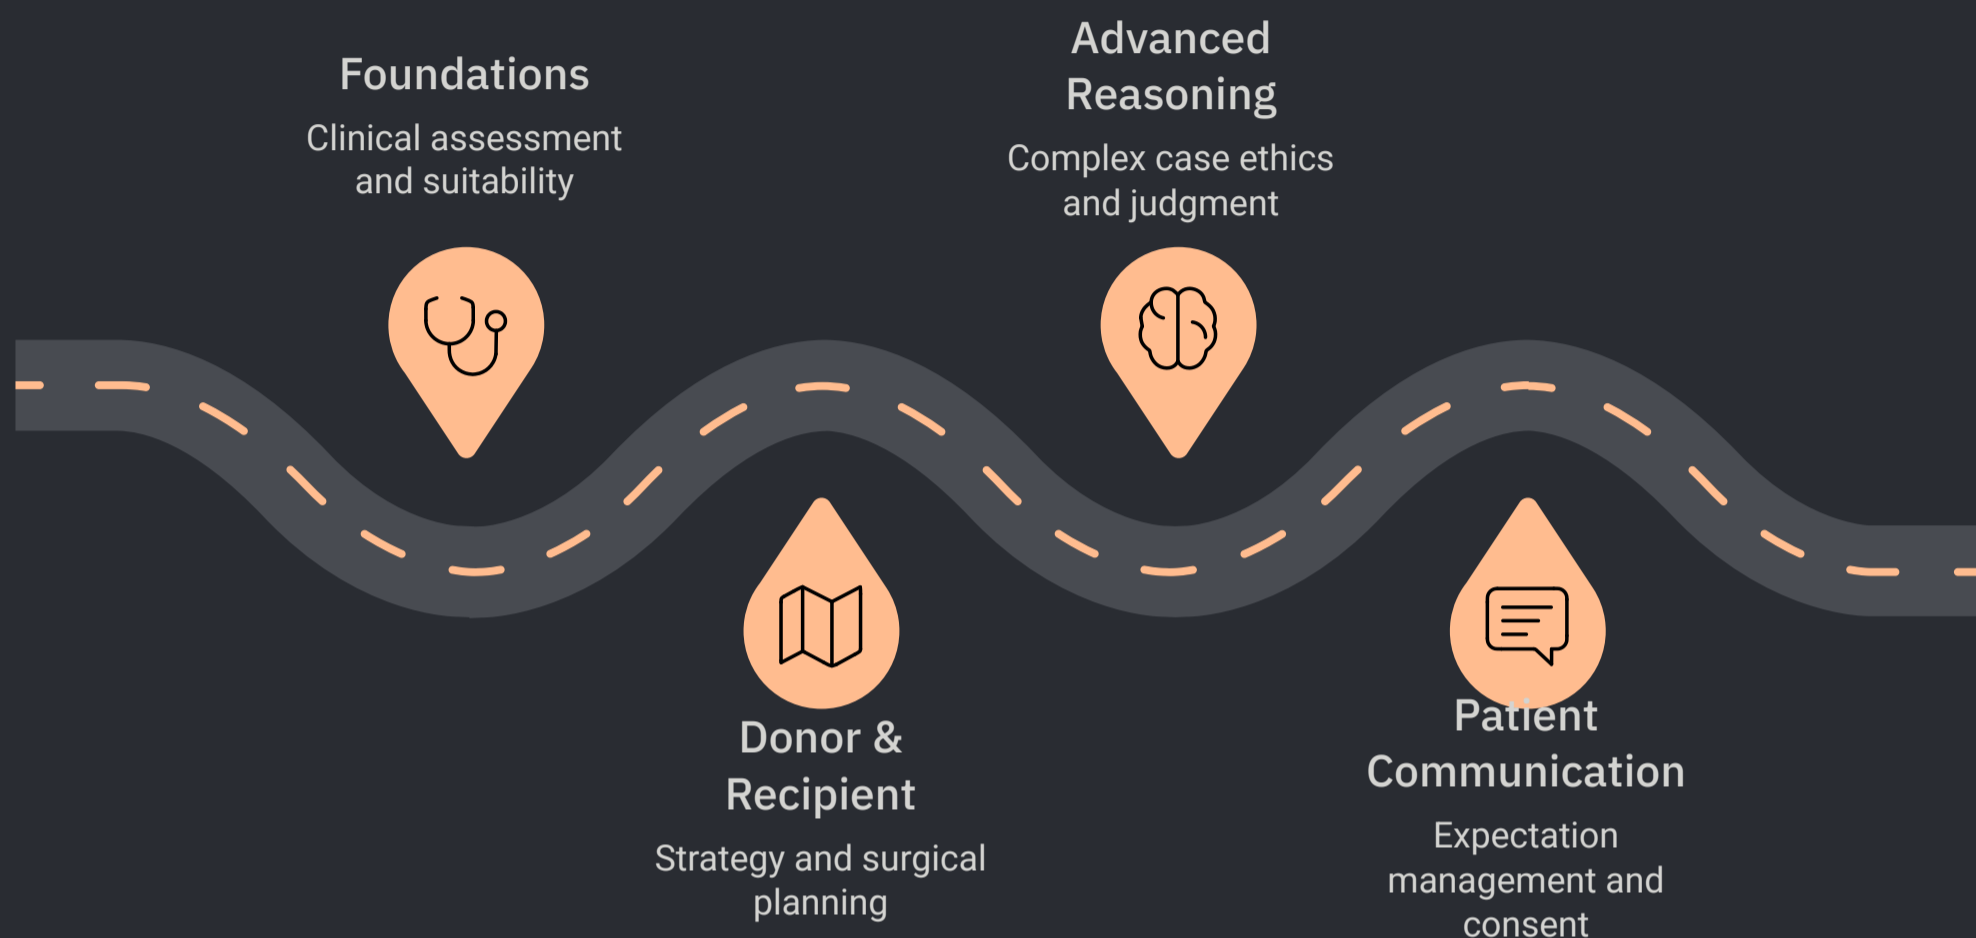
Foundations

Clinical assessment and suitability

Advanced Reasoning

Complex case ethics and judgment

Donor & Recipient

Strategy and surgical planning

Patient Communication

Expectation management and consent